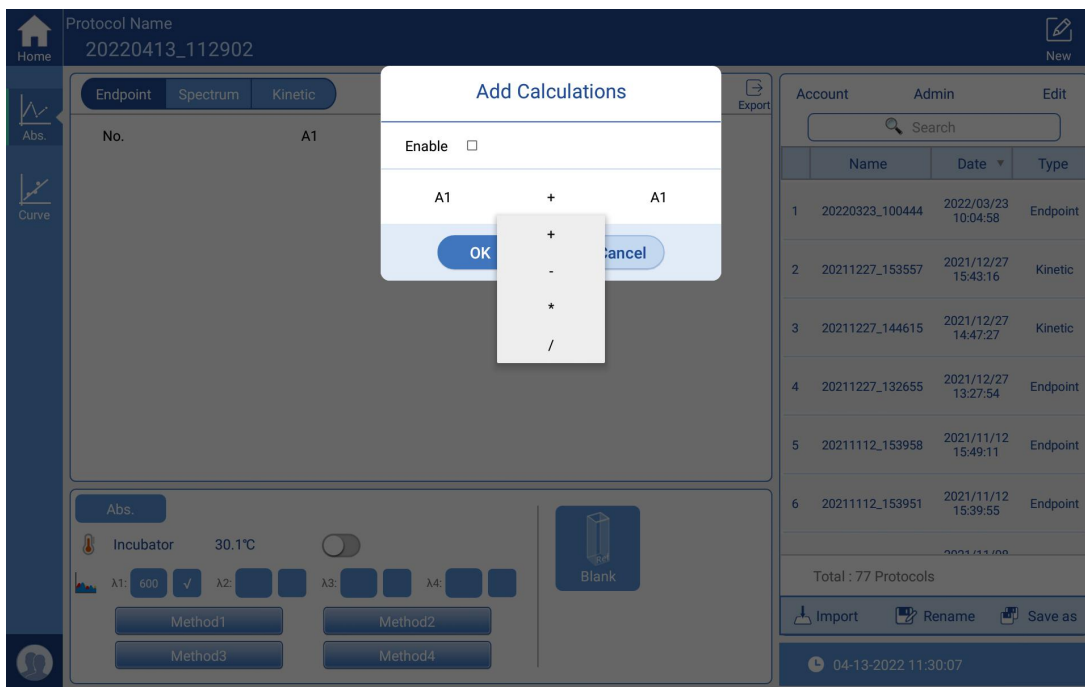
Home

Protocol Name
20220413_112902

New

Abs.

Curve

Endpoint Spectrum Kinetic

Export

No. A1

Add Calculations

Enable ☐

A1 + A1

+
-
*
/

OK Cancel

Account Admin Edit

Search

| | Name | Date | Type |
|---|---|---|---|
| 1 | 20220323_100444 | 2022/03/23 10:04:58 | Endpoint |
| 2 | 20211227_153557 | 2021/12/27 15:43:16 | Kinetic |
| 3 | 20211227_144615 | 2021/12/27 14:47:27 | Kinetic |
| 4 | 20211227_132655 | 2021/12/27 13:27:54 | Endpoint |
| 5 | 20211112_153958 | 2021/11/12 15:49:11 | Endpoint |
| 6 | 20211112_153951 | 2021/11/12 15:39:55 | Endpoint |

Total : 77 Protocols

Import Rename Save as

Abs.

Incubator 30.1℃

λ1: 600 √ λ2: λ3: λ4:

Blank

Method1 Method2
Method3 Method4

04-13-2022 11:30:07